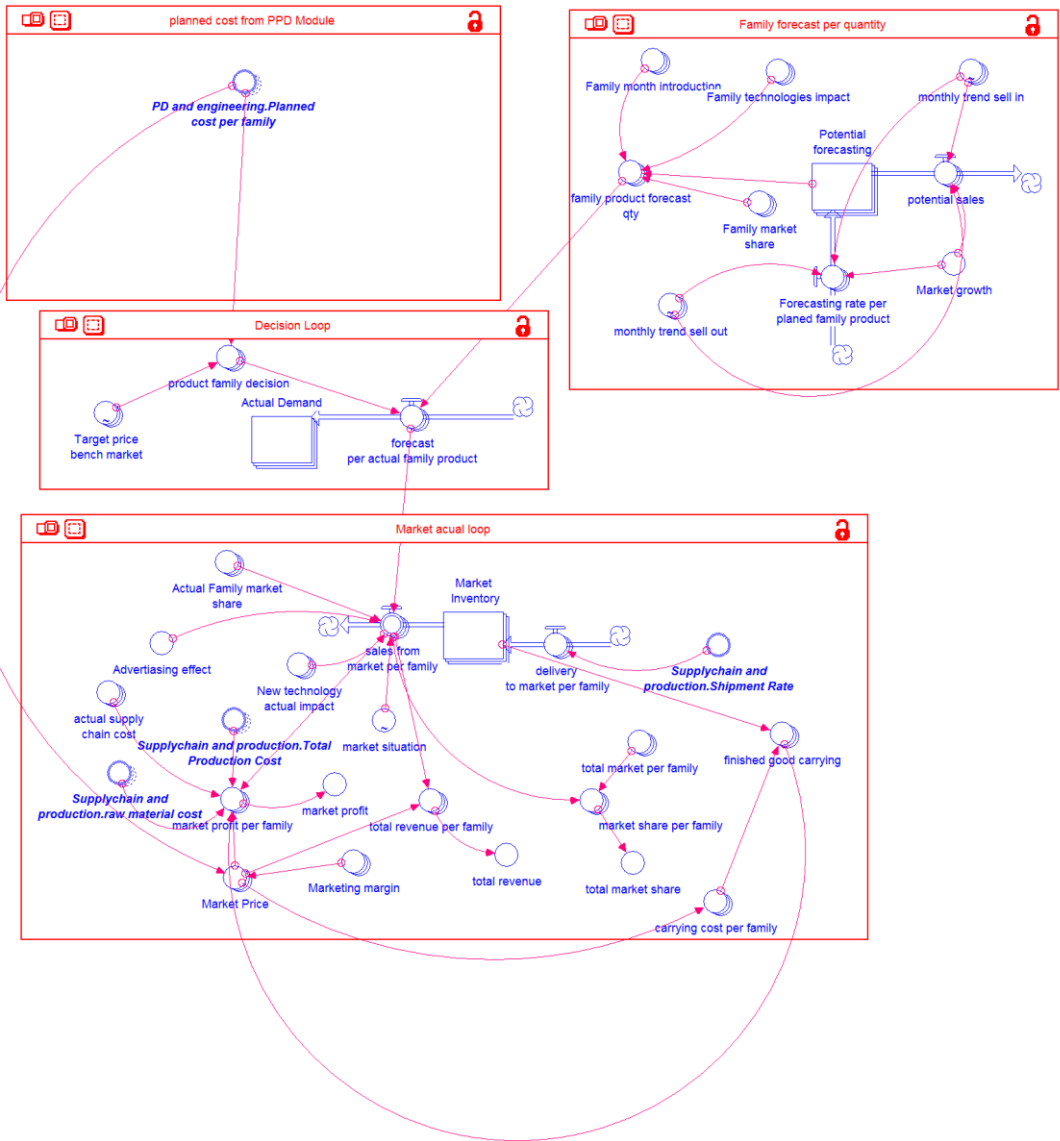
planned cost from PPD Module

PD and engineering.Planned cost per family

Family forecast per quantity

Family month introduction

Family technologies impact

monthly trend sell in

Potential forecasting

family product forecast qty

Family market share

potential sales

Forecasting rate per planed family product

Market growth

monthly trend sell out

Decision Loop

product family decision

Actual Demand

Target price bench market

forecast per actual family product

Market acual loop

Actual Family market share

Market Inventory

Advertiasing effect

sales from market per family

delivery to market per family

Supplychain and production.Shipment Rate

New technology actual impact

actual supply chain cost

Supplychain and production.Total Production Cost

market situation

finished good carrying

total market per family

Supplychain and production.raw material cost

market profit

market profit per family

total revenue per family

market share per family

total revenue

total market share

Marketing margin

Market Price

carrying cost per family